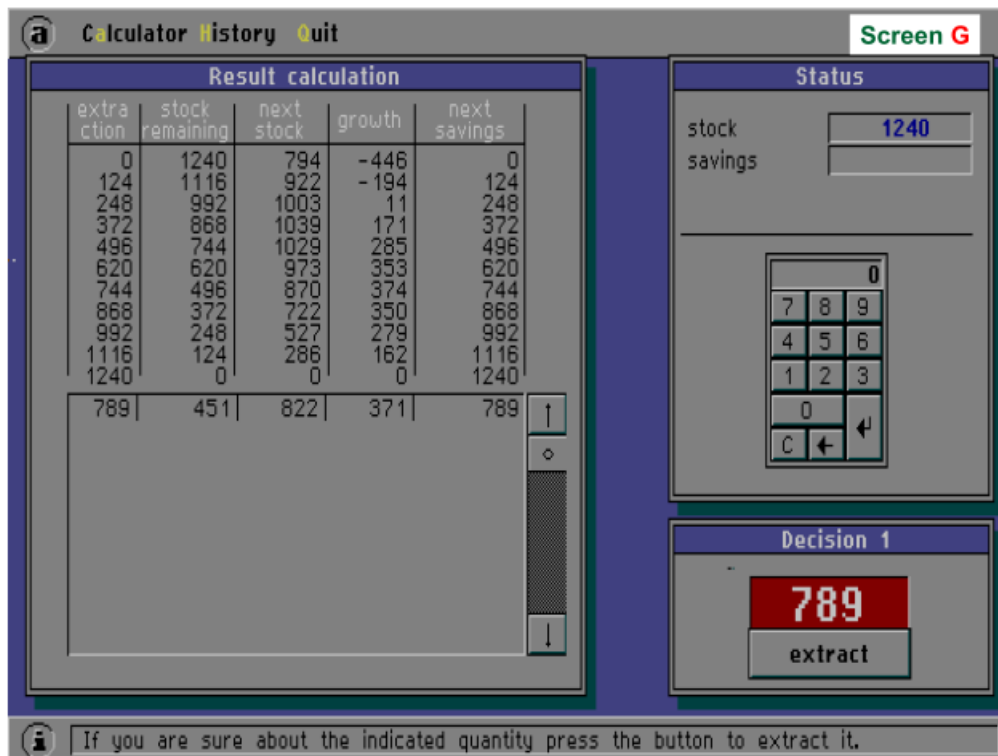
a Calculator History Quit

Screen G

Result calculation

| extraction | stock remaining | next stock | growth | next savings |
|---|---|---|---|---|
| 0 | 1240 | 794 | -446 | 0 |
| 124 | 1116 | 922 | -194 | 124 |
| 248 | 992 | 1003 | 11 | 248 |
| 372 | 868 | 1039 | 171 | 372 |
| 496 | 744 | 1029 | 285 | 496 |
| 620 | 620 | 973 | 353 | 620 |
| 744 | 496 | 870 | 374 | 744 |
| 868 | 372 | 722 | 350 | 868 |
| 992 | 248 | 527 | 279 | 992 |
| 1116 | 124 | 286 | 162 | 1116 |
| 1240 | 0 | 0 | 0 | 1240 |
| 789 | 451 | 822 | 371 | 789 |

Status

stock 1240
savings

0
7 8 9
4 5 6
1 2 3
0
C

Decision 1

789

extract

i If you are sure about the indicated quantity press the button to extract it.